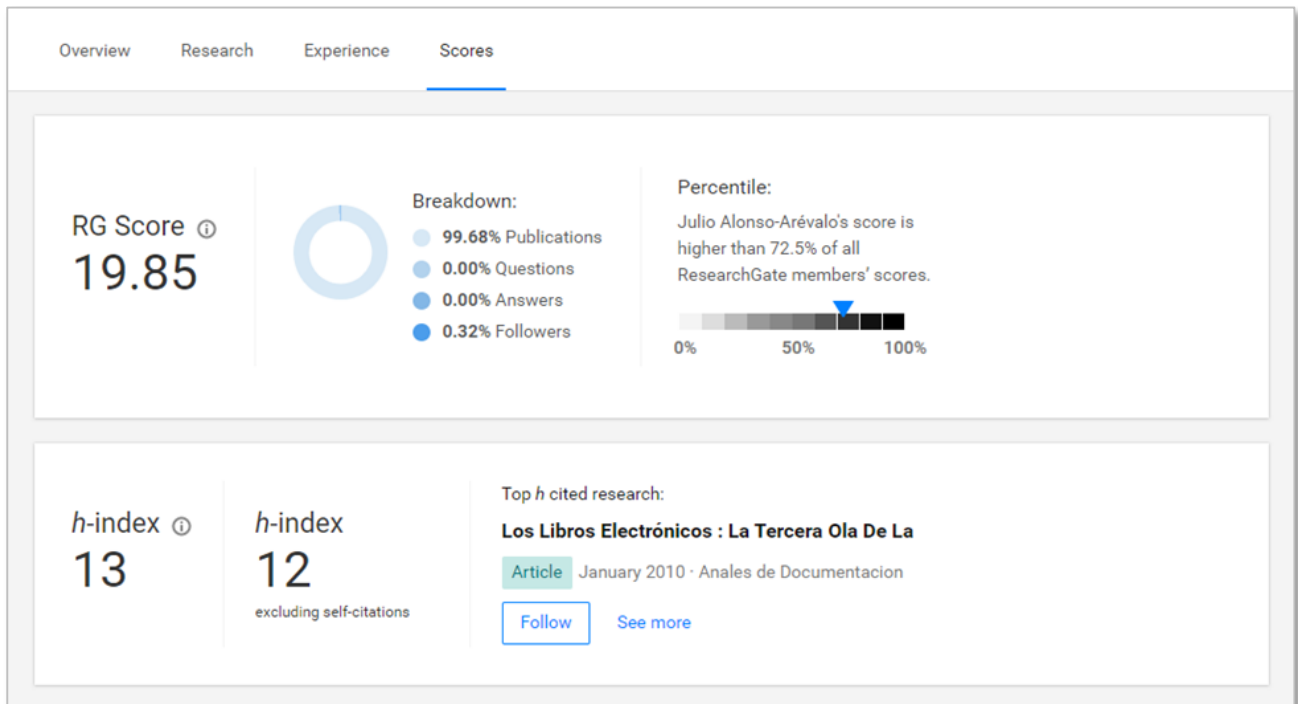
Overview Research Experience Scores

RG Score ⓘ
19.85

Breakdown:
99.68% Publications
0.00% Questions
0.00% Answers
0.32% Followers

Percentile:
Julio Alonso-Arévalo's score is higher than 72.5% of all ResearchGate members' scores.

0% 50% 100%

*h*-index ⓘ
13

*h*-index
12
excluding self-citations

Top *h* cited research:
Los Libros Electrónicos : La Tercera Ola De La
Article January 2010 · Anales de Documentacion
Follow See more